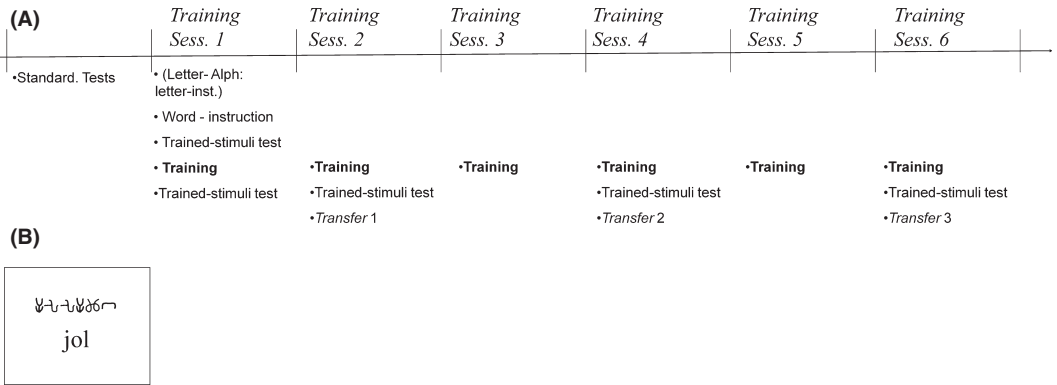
(A)

Training Sess. 1

Training Sess. 2

Training Sess. 3

Training Sess. 4

Training Sess. 5

Training Sess. 6

•Standard. Tests

• (Letter- Alph: letter-inst.)
• Word - instruction
• Trained-stimuli test
• **Training**
•Trained-stimuli test

•**Training**
•Trained-stimuli test
•*Transfer* 1

•**Training**

•**Training**
•Trained-stimuli test
•*Transfer* 2

•**Training**

•**Training**
•Trained-stimuli test
•*Transfer* 3

(B)

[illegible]
jol